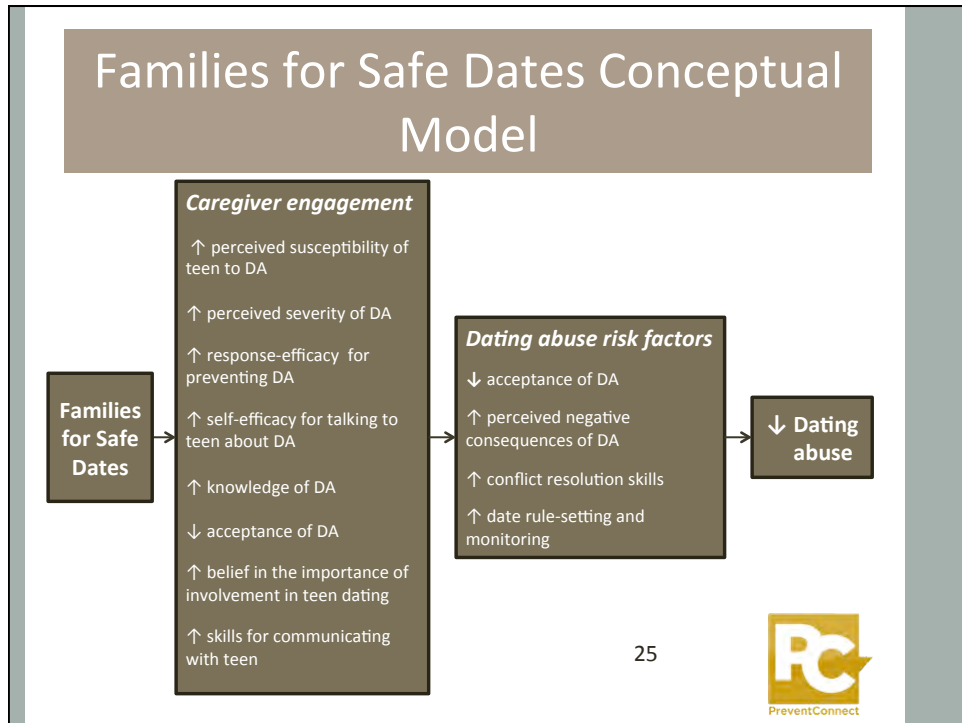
Families for Safe Dates Conceptual Model

Families for Safe Dates

Caregiver engagement

↑ perceived susceptibility of teen to DA

↑ perceived severity of DA

↑ response-efficacy for preventing DA

↑ self-efficacy for talking to teen about DA

↑ knowledge of DA

↓ acceptance of DA

↑ belief in the importance of involvement in teen dating

↑ skills for communicating with teen

Dating abuse risk factors

↓ acceptance of DA

↑ perceived negative consequences of DA

↑ conflict resolution skills

↑ date rule-setting and monitoring

↓ Dating abuse

25

PC

PreventConnect